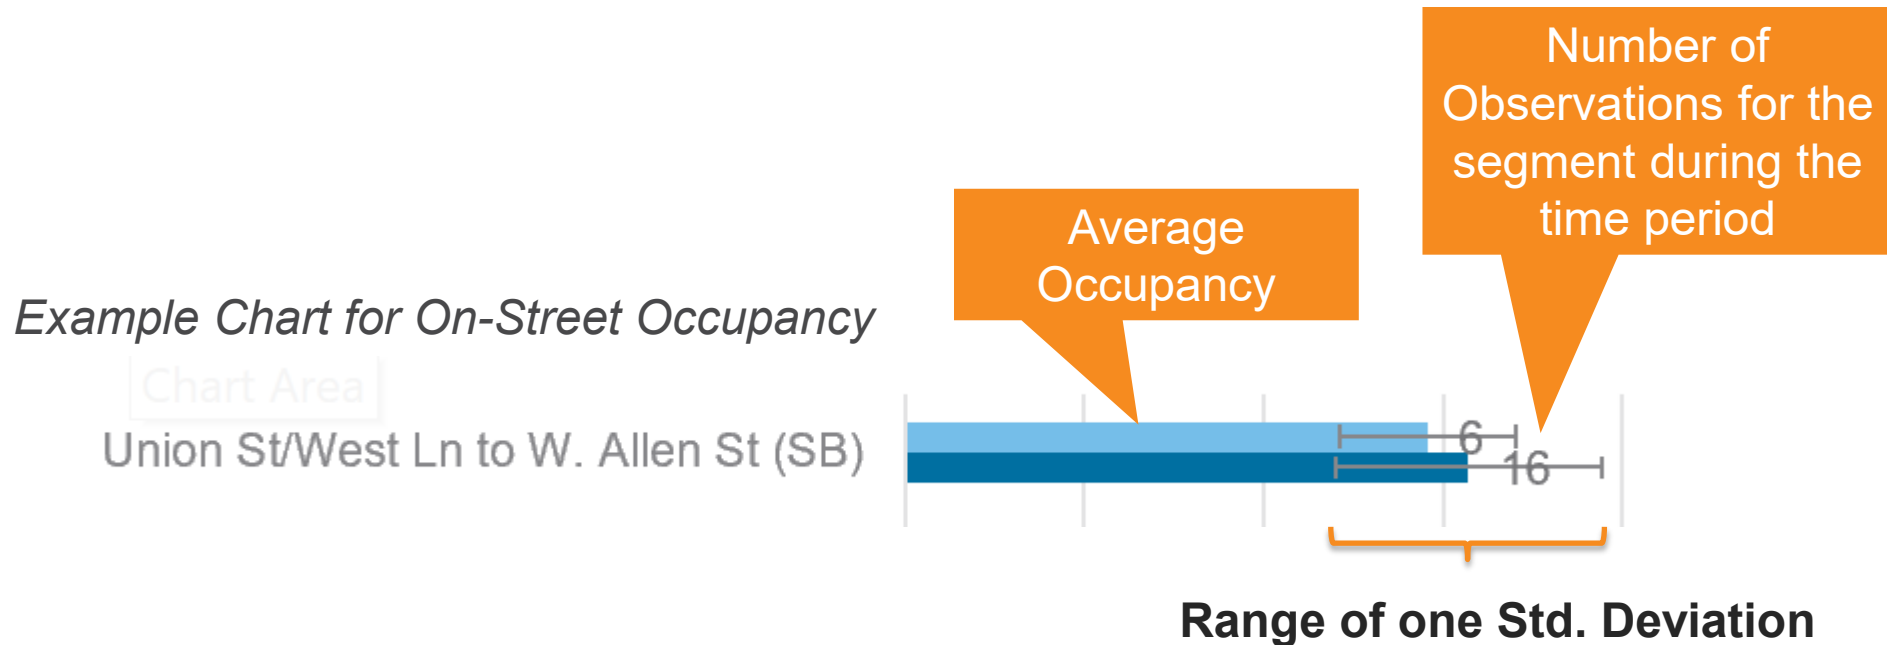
Number of Observations for the segment during the time period

Average Occupancy

Example Chart for On-Street Occupancy

Chart Area

Union St/West Ln to W. Allen St (SB)

6

16

Range of one Std. Deviation